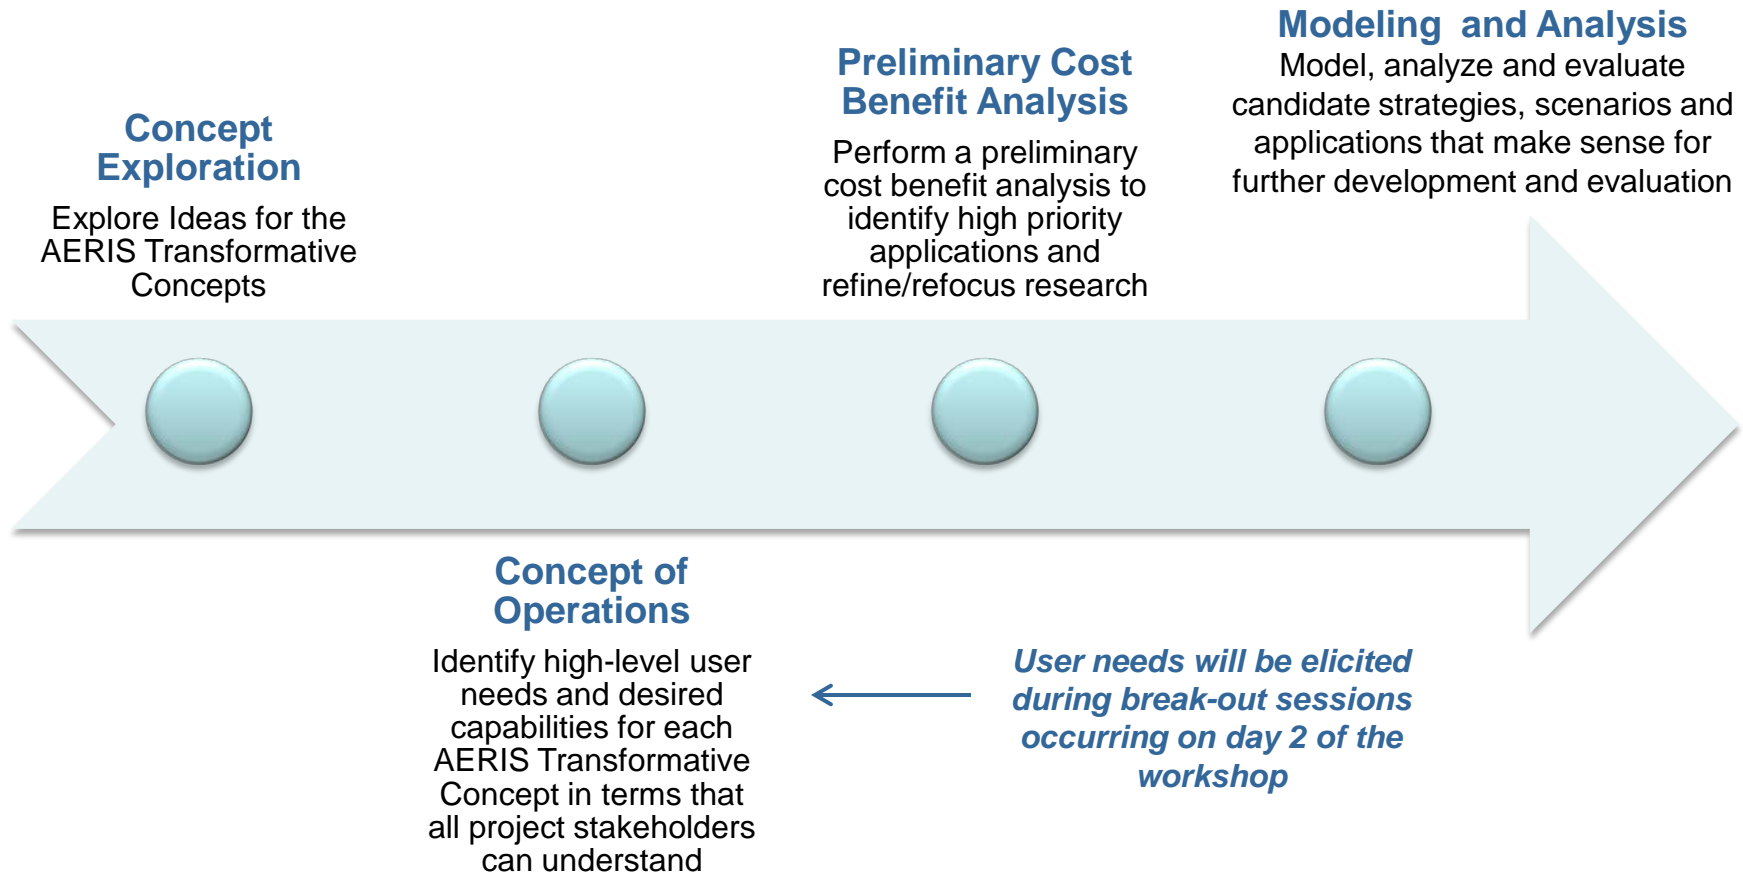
Concept Exploration

Explore Ideas for the AERIS Transformative Concepts

Preliminary Cost Benefit Analysis

Perform a preliminary cost benefit analysis to identify high priority applications and refine/refocus research

Modeling and Analysis

Model, analyze and evaluate candidate strategies, scenarios and applications that make sense for further development and evaluation

Concept of Operations

Identify high-level user needs and desired capabilities for each AERIS Transformative Concept in terms that all project stakeholders can understand

User needs will be elicited during break-out sessions occurring on day 2 of the workshop